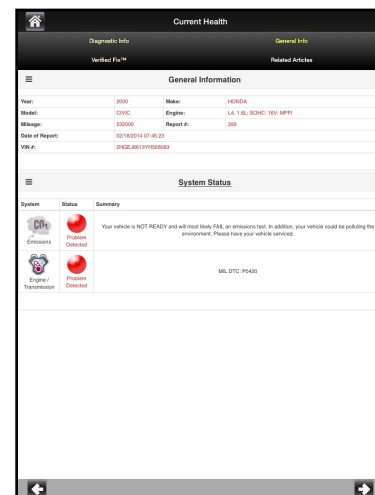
Current Health

Diagnostic Info

General Info

Verified Fix™

Related Articles

General Information

| Year: | 2000 | Make: | HONDA |
|---|---|---|---|
| Model: | CIVIC | Engine: | L4, 1.6L; SOHC; 16V; MPFI |
| Mileage: | 232000 | Report #: | 280 |
| Date of Report: | 02/18/2014 07:45:23 | | |
| VIN #: | 2HGEJ6613YH568063 | | |

System Status

| System | Status | Summary |
|---|---|---|
| $CO_2$ Emissions | Problem Detected | Your vehicle is NOT READY and will most likely FAIL an emissions test. In addition, your vehicle could be polluting the environment. Please have your vehicle serviced. |
| Engine / Transmission | Problem Detected | MIL DTC: P0420 |